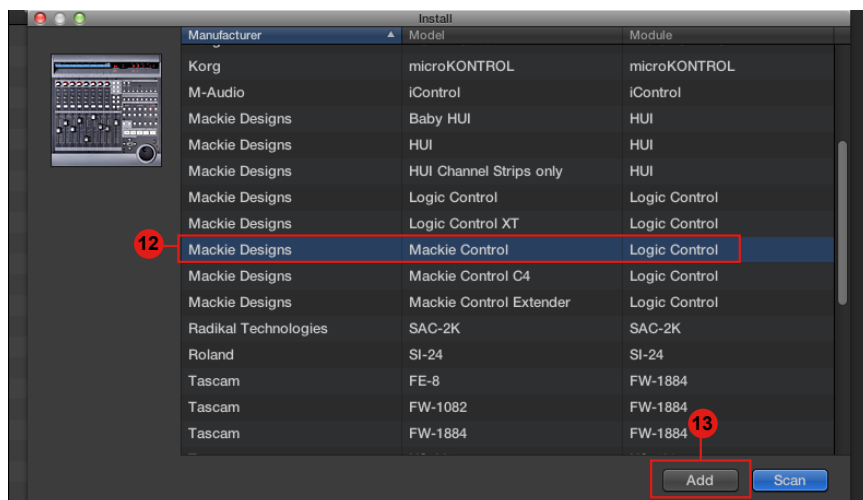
Install

| Manufacturer | Model | Module |
|---|---|---|
| Korg | microKONTROL | microKONTROL |
| M-Audio | iControl | iControl |
| Mackie Designs | Baby HUI | HUI |
| Mackie Designs | HUI | HUI |
| Mackie Designs | HUI Channel Strips only | HUI |
| Mackie Designs | Logic Control | Logic Control |
| Mackie Designs | Logic Control XT | Logic Control |
| Mackie Designs | Mackie Control | Logic Control |
| Mackie Designs | Mackie Control C4 | Logic Control |
| Mackie Designs | Mackie Control Extender | Logic Control |
| Radikal Technologies | SAC-2K | SAC-2K |
| Roland | SI-24 | SI-24 |
| Tascam | FE-8 | FW-1884 |
| Tascam | FW-1082 | FW-1884 |
| Tascam | FW-1884 | FW-1884 |

12

13

Add

Scan